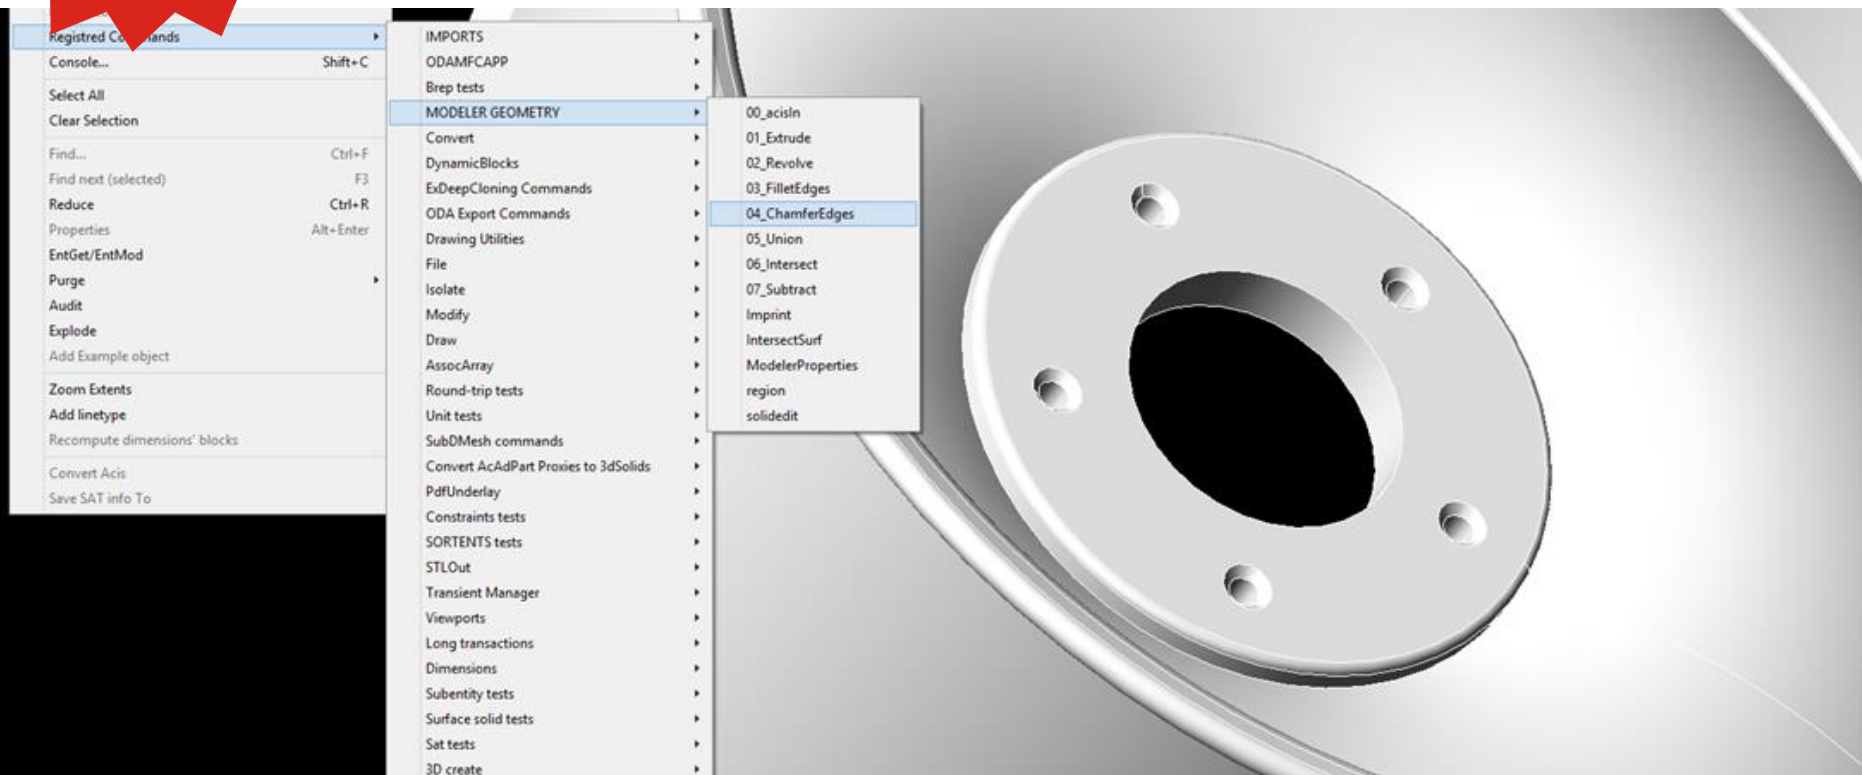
Registred Co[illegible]ands
Console... Shift+C
Select All
Clear Selection
Find... Ctrl+F
Find next (selected) F3
Reduce Ctrl+R
Properties Alt+Enter
EntGet/EntMod
Purge
Audit
Explode
Add Example object
Zoom Extents
Add linetype
Recompute dimensions' blocks
Convert Acis
Save SAT info To

IMPORTS
ODAMFCAPP
Brep tests
MODELER GEOMETRY
Convert
DynamicBlocks
ExDeepCloning Commands
ODA Export Commands
Drawing Utilities
File
Isolate
Modify
Draw
AssocArray
Round-trip tests
Unit tests
SubDMesh commands
Convert AcAdPart Proxies to 3dSolids
PdfUnderlay
Constraints tests
SORTENTS tests
STLOut
Transient Manager
Viewports
Long transactions
Dimensions
Subentity tests
Surface solid tests
Sat tests
3D create

00_acisIn
01_Extrude
02_Revolve
03_FilletEdges
04_ChamferEdges
05_Union
06_Intersect
07_Subtract
Imprint
IntersectSurf
ModelerProperties
region
solidedit